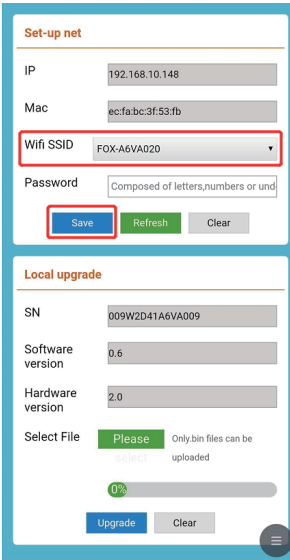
Set-up net

IP 192.168.10.148

Mac ec:fa:bc:3f:53:fb

Wifi SSID FOX-A6VA020

Password Composed of letters,numbers or und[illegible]

Save Refresh Clear

Local upgrade

SN 009W2D41A6VA009

Software version 0.6

Hardware version 2.0

Select File Please select Only.bin files can be uploaded

0%

Upgrade Clear